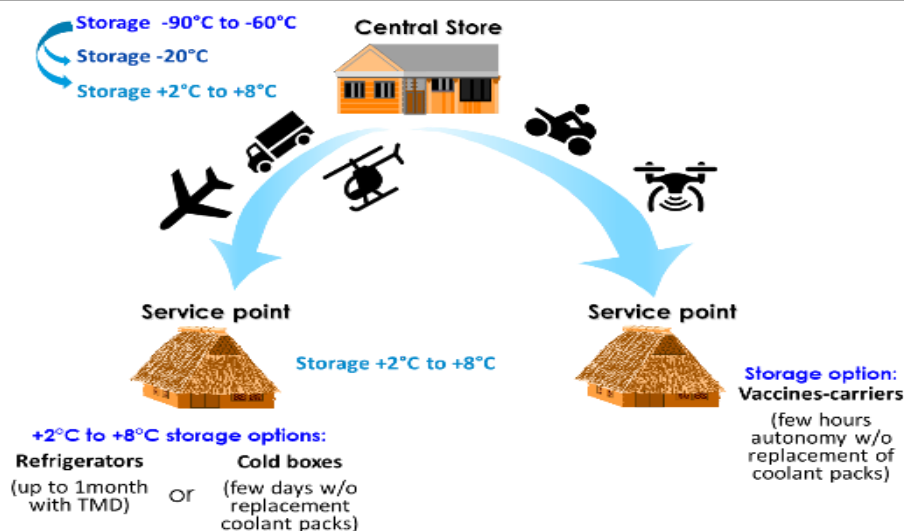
Storage -90°C to -60°C
Storage -20°C
Storage +2°C to +8°C

Central Store

Service point

Storage +2°C to +8°C

Service point

+2°C to +8°C storage options:

Refrigerators
(up to 1month with TMD)

or

Cold boxes
(few days w/o replacement coolant packs)

Storage option:
Vaccines-carriers
(few hours autonomy w/o replacement of coolant packs)